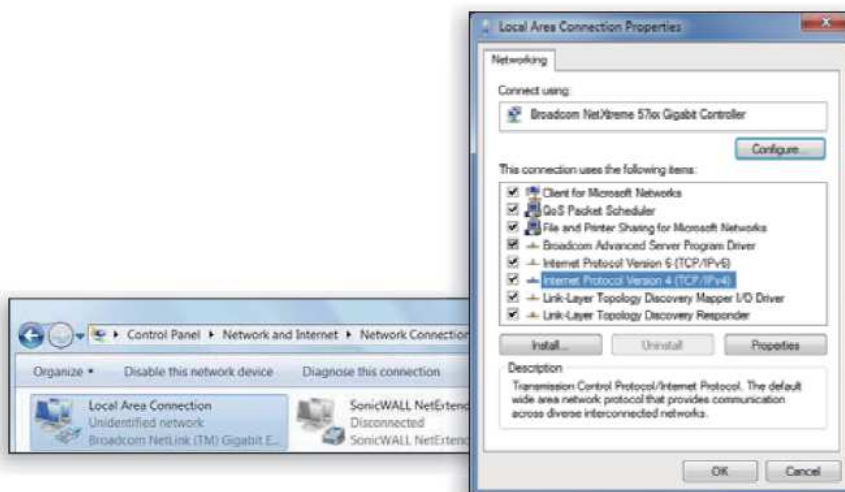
Local Area Connection Properties

Networking

Connect using:

Broadcom NetXtreme 57xx Gigabit Controller

Configure...

This connection uses the following items:

Client for Microsoft Networks
QoS Packet Scheduler
File and Printer Sharing for Microsoft Networks
Broadcom Advanced Server Program Driver
Internet Protocol Version 6 (TCP/IPv6)
Internet Protocol Version 4 (TCP/IPv4)
Link-Layer Topology Discovery Mapper I/O Driver
Link-Layer Topology Discovery Responder

Install...
Uninstall
Properties

Description
Transmission Control Protocol/Internet Protocol. The default wide area network protocol that provides communication across diverse interconnected networks.

OK
Cancel

Control Panel ▸ Network and Internet ▸ Network Connection

Organize ▾
Disable this network device
Diagnose this connection

Local Area Connection
Unidentified network
Broadcom NetLink (TM) Gigabit E...

SonicWALL NetExtend
Disconnected
SonicWALL NetExtend